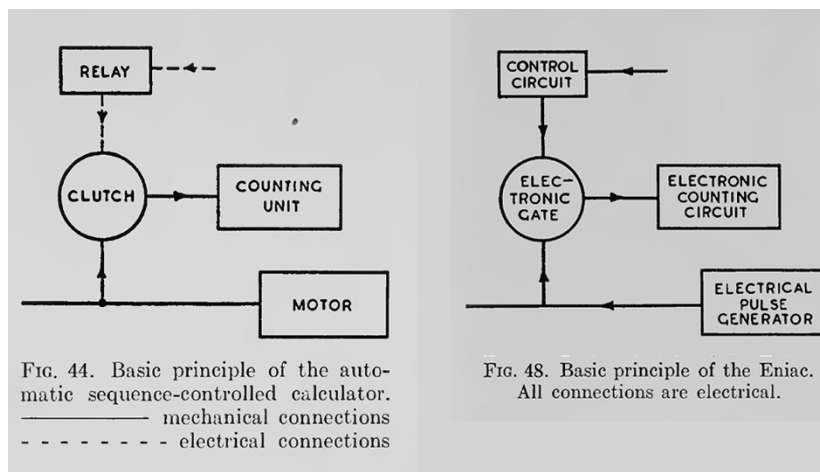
RELAY

CLUTCH

COUNTING UNIT

MOTOR

Fig. 44. Basic principle of the automatic sequence-controlled calculator.
——————— mechanical connections
- - - - - - - - electrical connections

CONTROL CIRCUIT

ELECTRONIC GATE

ELECTRONIC COUNTING CIRCUIT

ELECTRICAL PULSE GENERATOR

Fig. 48. Basic principle of the Eniac. All connections are electrical.